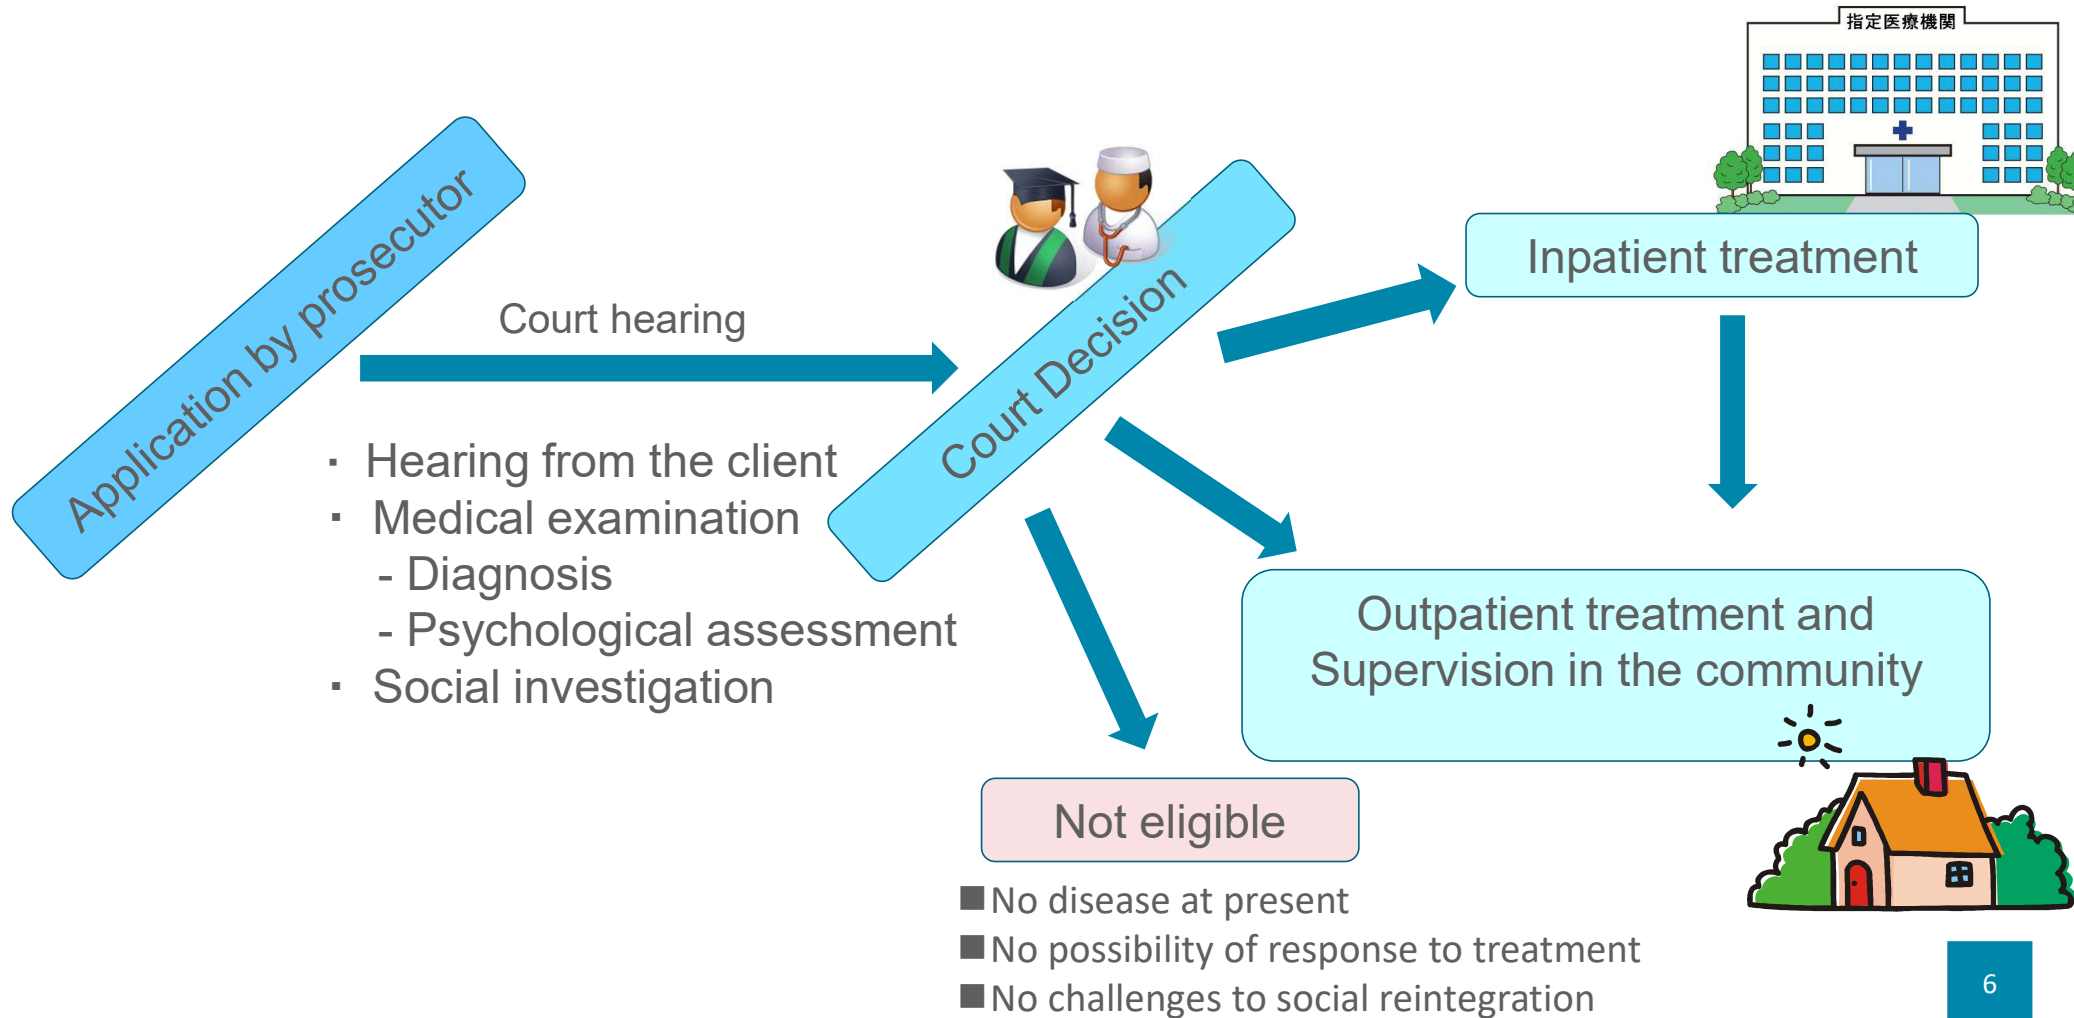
Application by prosecutor

Court hearing

Court Decision

指定医療機関

Inpatient treatment

・ Hearing from the client
・ Medical examination
- Diagnosis
- Psychological assessment
・ Social investigation

Outpatient treatment and Supervision in the community

Not eligible

■No disease at present
■No possibility of response to treatment
■No challenges to social reintegration

6